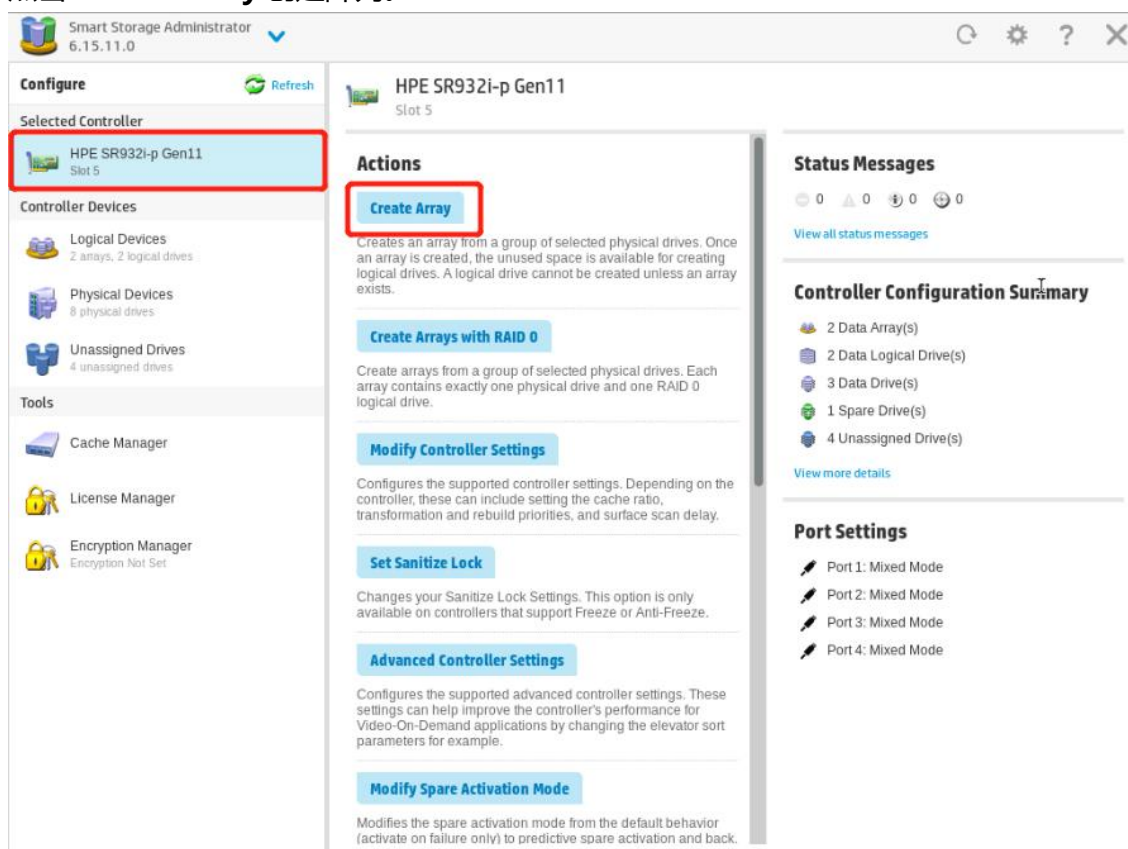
Smart Storage Administrator
6.15.11.0

Configure
Refresh
Selected Controller
HPE SR932i-p Gen11
Slot 5
Controller Devices
Logical Devices
2 arrays, 2 logical drives
Physical Devices
8 physical drives
Unassigned Drives
4 unassigned drives
Tools
Cache Manager
License Manager
Encryption Manager
Encryption Not Set

HPE SR932i-p Gen11
Slot 5

Actions

Create Array

Creates an array from a group of selected physical drives. Once an array is created, the unused space is available for creating logical drives. A logical drive cannot be created unless an array exists.

Create Arrays with RAID 0

Create arrays from a group of selected physical drives. Each array contains exactly one physical drive and one RAID 0 logical drive.

Modify Controller Settings

Configures the supported controller settings. Depending on the controller, these can include setting the cache ratio, transformation and rebuild priorities, and surface scan delay.

Set Sanitize Lock

Changes your Sanitize Lock Settings. This option is only available on controllers that support Freeze or Anti-Freeze.

Advanced Controller Settings

Configures the supported advanced controller settings. These settings can help improve the controller's performance for Video-On-Demand applications by changing the elevator sort parameters for example.

Modify Spare Activation Mode

Modifies the spare activation mode from the default behavior (activate on failure only) to predictive spare activation and back.

Status Messages
0 0 0 0
View all status messages

Controller Configuration Summary
2 Data Array(s)
2 Data Logical Drive(s)
3 Data Drive(s)
1 Spare Drive(s)
4 Unassigned Drive(s)
View more details

Port Settings
Port 1: Mixed Mode
Port 2: Mixed Mode
Port 3: Mixed Mode
Port 4: Mixed Mode